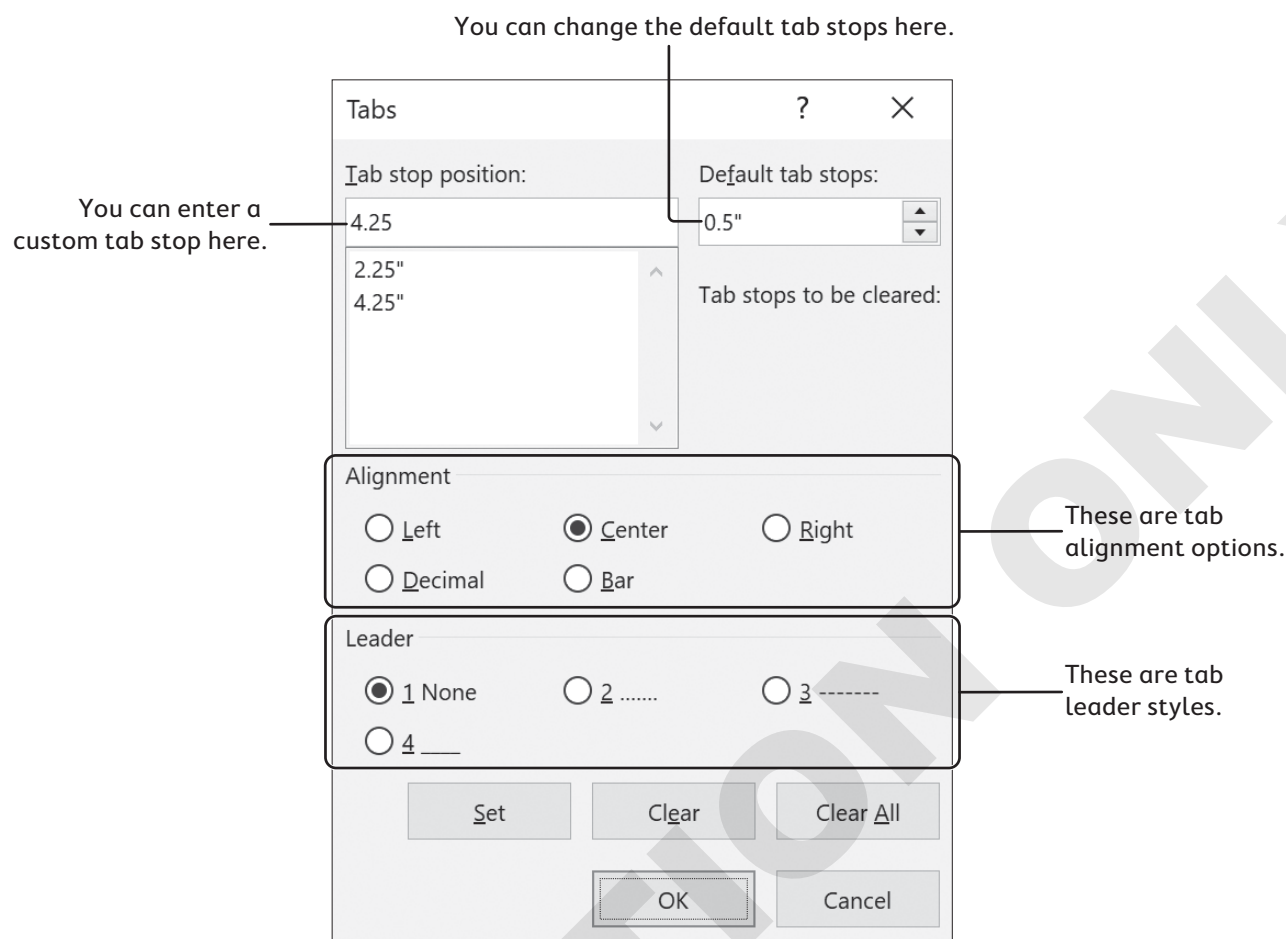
You can change the default tab stops here.

Tabs

?

×

Tab stop position:

Default tab stops:

You can enter a custom tab stop here.

4.25

0.5"

2.25"
4.25"

Tab stops to be cleared:

Alignment

Left

Center

Right

Decimal

Bar

These are tab alignment options.

Leader

1 None

2 .......

3 -------

4 ____

These are tab leader styles.

Set

Clear

Clear All

OK

Cancel